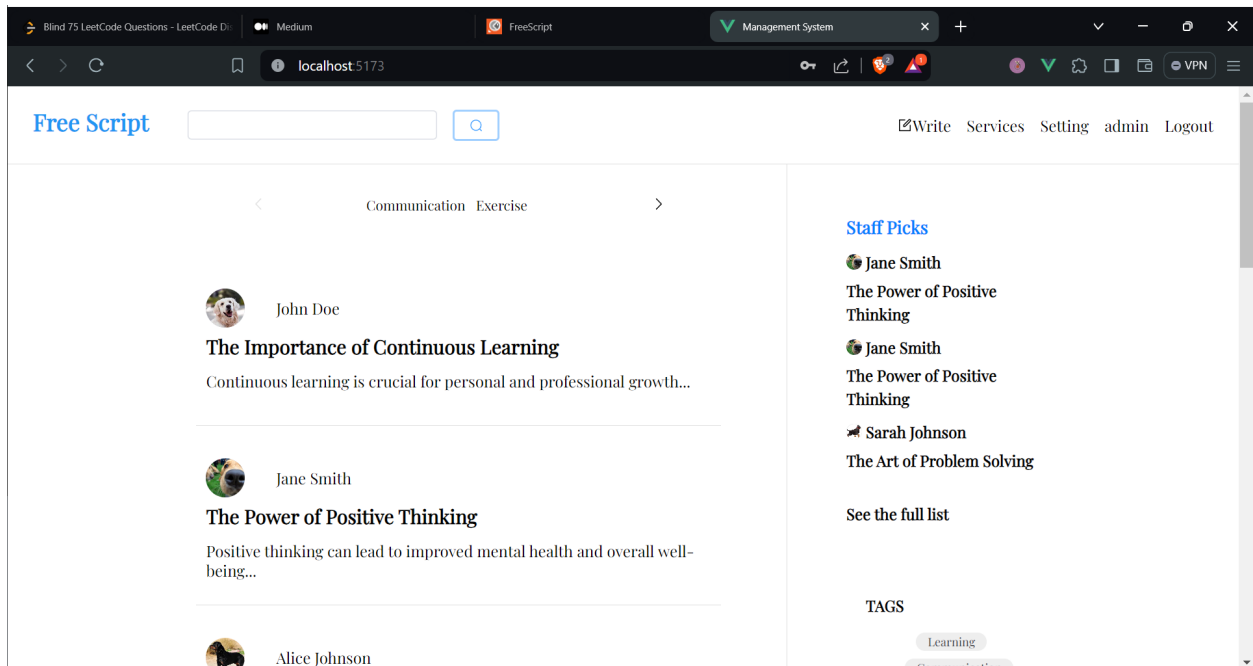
Blind 75 LeetCode Questions - LeetCode Di
Medium
FreeScript
Management System
localhost:5173
VPN

Free Script
Write Services Setting admin Logout

Communication Exercise

John Doe
The Importance of Continuous Learning
Continuous learning is crucial for personal and professional growth...

Jane Smith
The Power of Positive Thinking
Positive thinking can lead to improved mental health and overall well-being...

Alice Johnson

Staff Picks
Jane Smith
The Power of Positive Thinking
Jane Smith
The Power of Positive Thinking
Sarah Johnson
The Art of Problem Solving

See the full list

TAGS
Learning
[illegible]